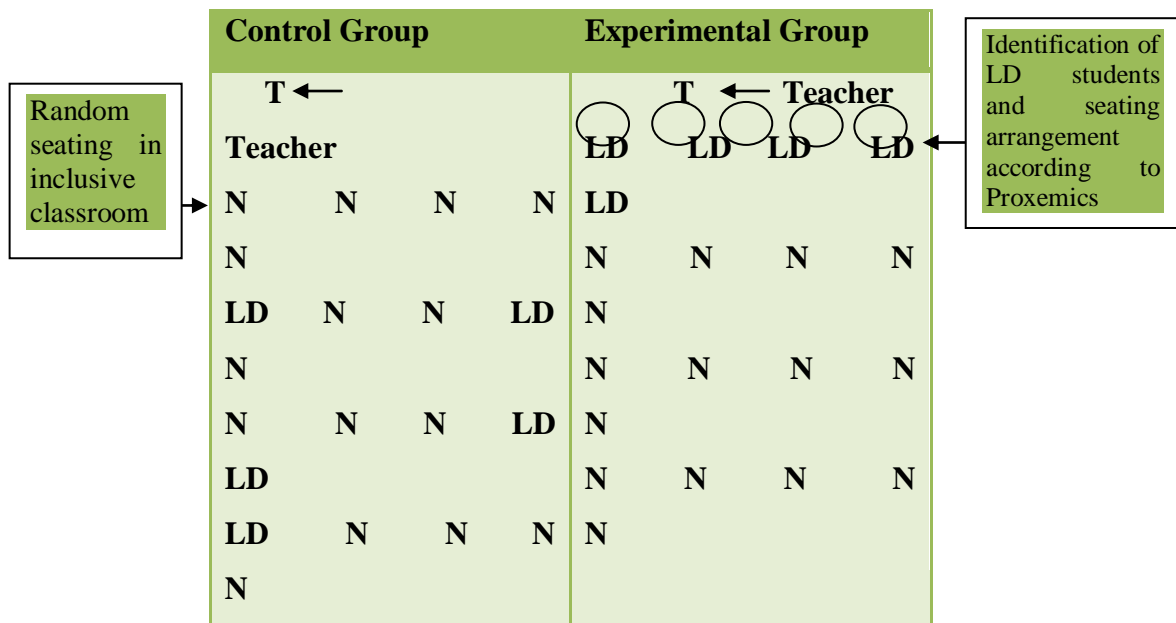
Random seating in inclusive classroom

| Control Group | Experimental Group |
|---|---|
| T ← Teacher | T ← Teacher |
| N N N N | LD LD LD LD |
| N | LD |
| LD N N LD | N N N N |
| N | N |
| N N N LD | N N N N |
| LD | N |
| LD N N N | N N N N |
| N | N |

Identification of LD students and seating arrangement according to Proxemics